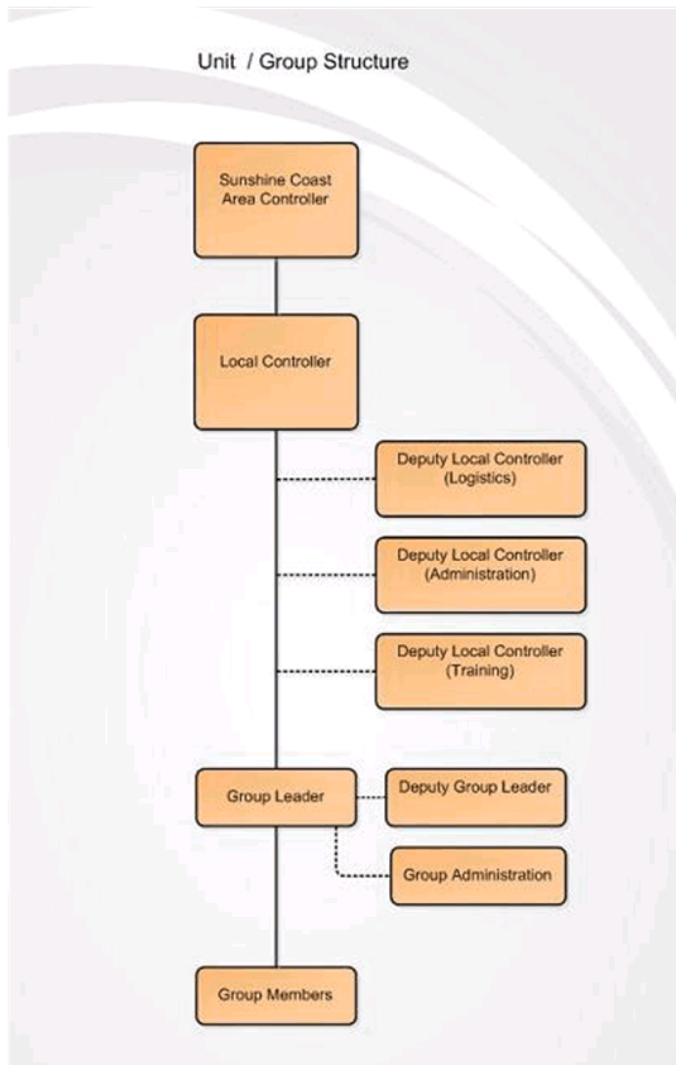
Unit / Group Structure

Sunshine Coast Area Controller

Local Controller

Deputy Local Controller (Logistics)

Deputy Local Controller (Administration)

Deputy Local Controller (Training)

Group Leader

Deputy Group Leader

Group Administration

Group Members